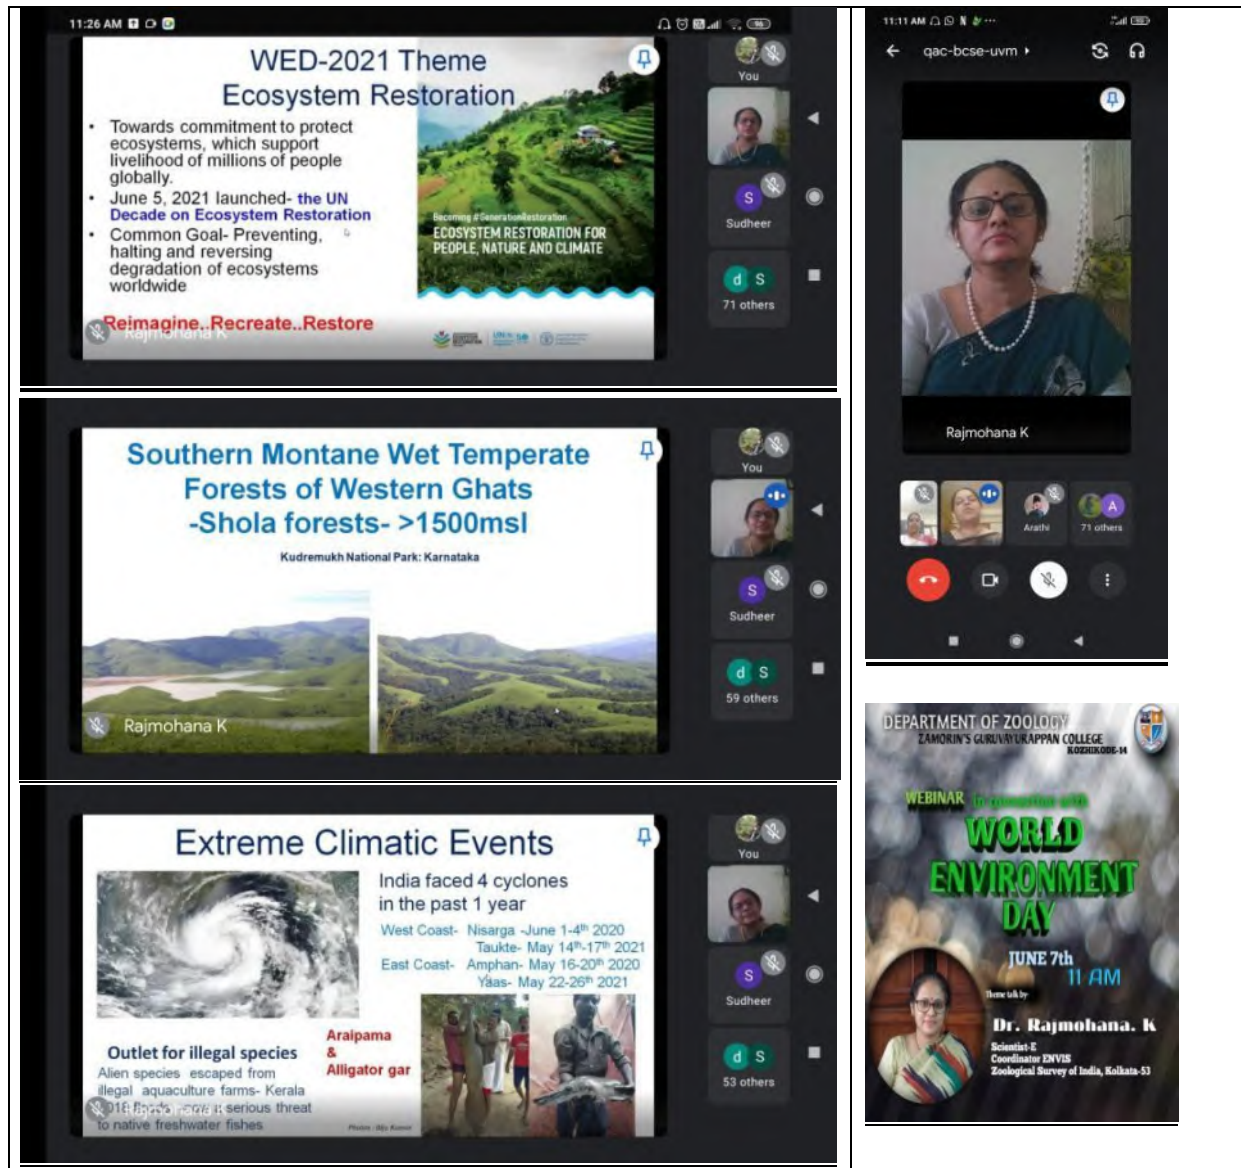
11:26 AM

WED-2021 Theme
Ecosystem Restoration

• Towards commitment to protect ecosystems, which support livelihood of millions of people globally.
• June 5, 2021 launched- the UN Decade on Ecosystem Restoration
• Common Goal- Preventing, halting and reversing degradation of ecosystems worldwide

Becoming #GenerationRestoration
ECOSYSTEM RESTORATION FOR PEOPLE, NATURE AND CLIMATE

Reimagine..Recreate..Restore

Rajmohana K

You
Sudheer
71 others

Southern Montane Wet Temperate Forests of Western Ghats -Shola forests- >1500msl

Kudremukh National Park: Karnataka

Rajmohana K

You
Sudheer
59 others

Extreme Climatic Events

India faced 4 cyclones in the past 1 year

West Coast- Nisarga -June 1-4$^{th}$ 2020
Taukte- May 14$^{th}$-17$^{th}$ 2021
East Coast- Amphan- May 16-20$^{th}$ 2020
Yaas- May 22-26$^{th}$ 2021

Outlet for illegal species
Alien species escaped from illegal aquaculture farms- Kerala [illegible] serious threat to native freshwater fishes

Araipama & Alligator gar

Photos: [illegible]

You
Sudheer
53 others

11:11 AM
qac-bcse-uvm
Rajmohana K
Arathi
71 others

DEPARTMENT OF ZOOLOGY
ZAMORIN'S GURUVAYURAPPAN COLLEGE
KOZHIKODE-14

WEBINAR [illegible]
WORLD ENVIRONMENT DAY
JUNE 7th
11 AM
Theme talk by
Dr. Rajmohana. K
Scientist-E
Coordinator ENVIS
Zoological Survey of India, Kolkata-53